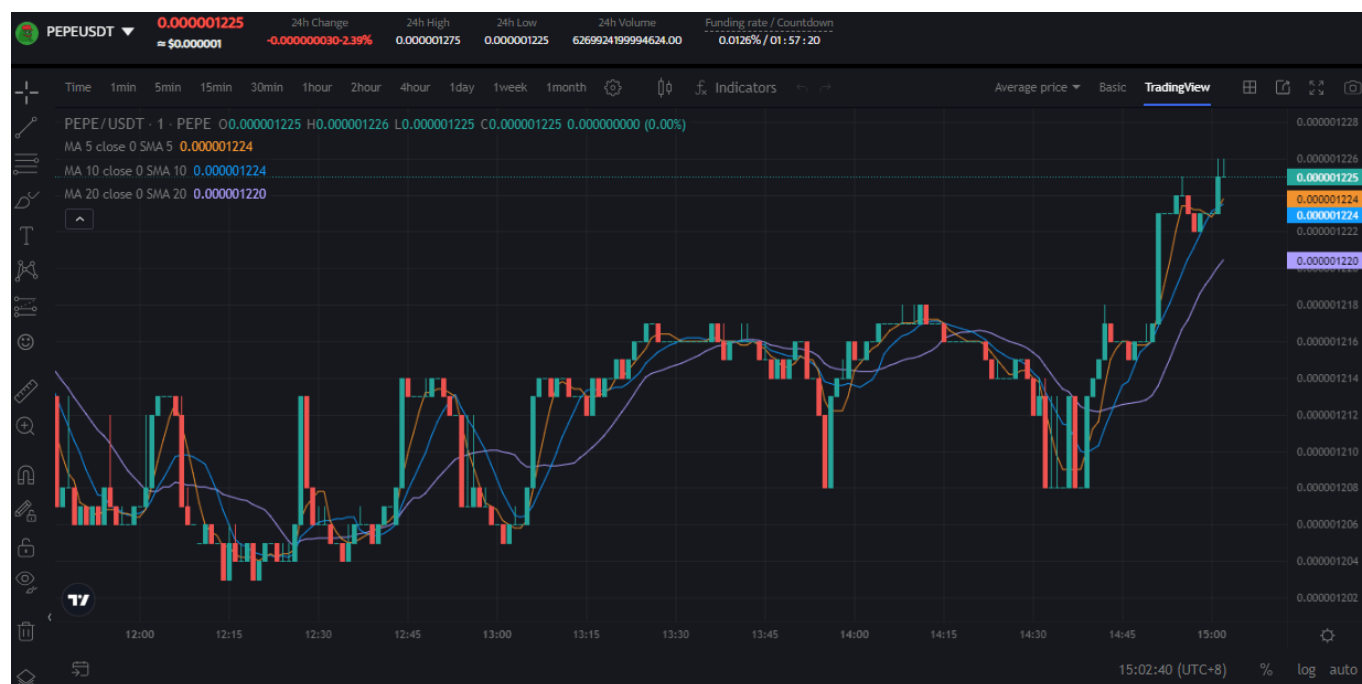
PEPEUSDT
0.000001225
≈ $0.000001
24h Change
-0.000000030-2.39%
24h High
0.000001275
24h Low
0.000001225
24h Volume
6269924199994624.00
Funding rate / Countdown
0.0126% / 01 : 57 : 20

Time 1min 5min 15min 30min 1hour 2hour 4hour 1day 1week 1month
Indicators
Average price Basic TradingView

PEPE / USDT · 1 · PEPE O0.000001225 H0.000001226 L0.000001225 C0.000001225 0.000000000 (0.00%)
MA 5 close 0 SMA 5 0.000001224
MA 10 close 0 SMA 10 0.000001224
MA 20 close 0 SMA 20 0.000001220

0.000001228
0.000001226
0.000001225
0.000001224
0.000001224
0.000001222
0.000001220
0.000001218
0.000001216
0.000001214
0.000001212
0.000001210
0.000001208
0.000001206
0.000001204
0.000001202

12:00 12:15 12:30 12:45 13:00 13:15 13:30 13:45 14:00 14:15 14:30 14:45 15:00

15:02:40 (UTC+8) % log auto